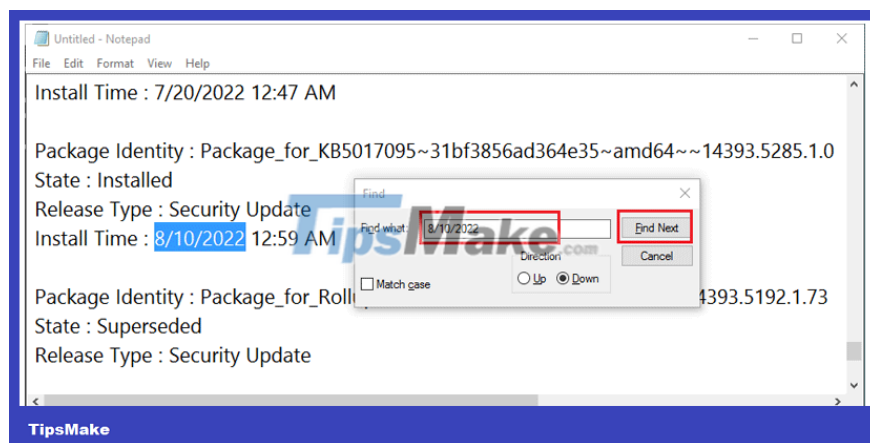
Untitled - Notepad

File Edit Format View Help

Install Time : 7/20/2022 12:47 AM

Package Identity : Package_for_KB5017095~31bf3856ad364e35~amd64~~14393.5285.1.0
State : Installed
Release Type : Security Update
Install Time : 8/10/2022 12:59 AM

Package Identity : Package_for_Roll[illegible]14393.5192.1.73
State : Superseded
Release Type : Security Update

Find

Find what: 8/10/2022

Find Next

Cancel

Direction

Up

Down

Match case

TipsMake.com

TipsMake